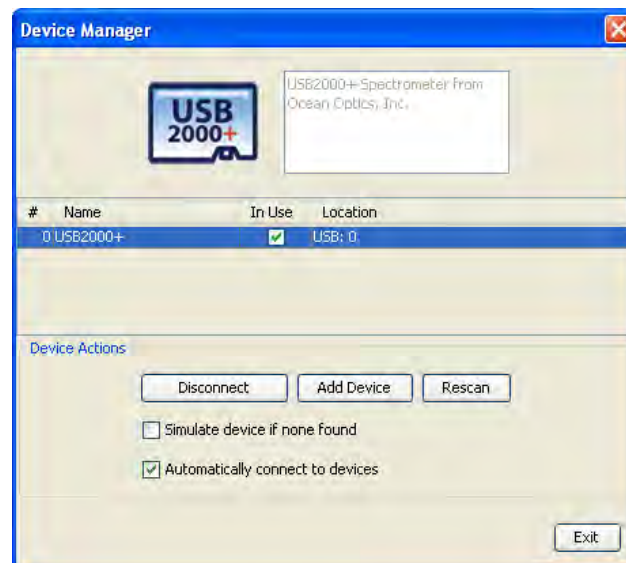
Device Manager

USB 2000+

USB2000+Spectrometer From Ocean Optics, Inc.

| # | Name | In Use | Location |
|---|---|---|---|
| 0 | USB2000+ | ✔ | USB: 0 |

Device Actions

Disconnect

Add Device

Rescan

Simulate device if none found

Automatically connect to devices

Exit